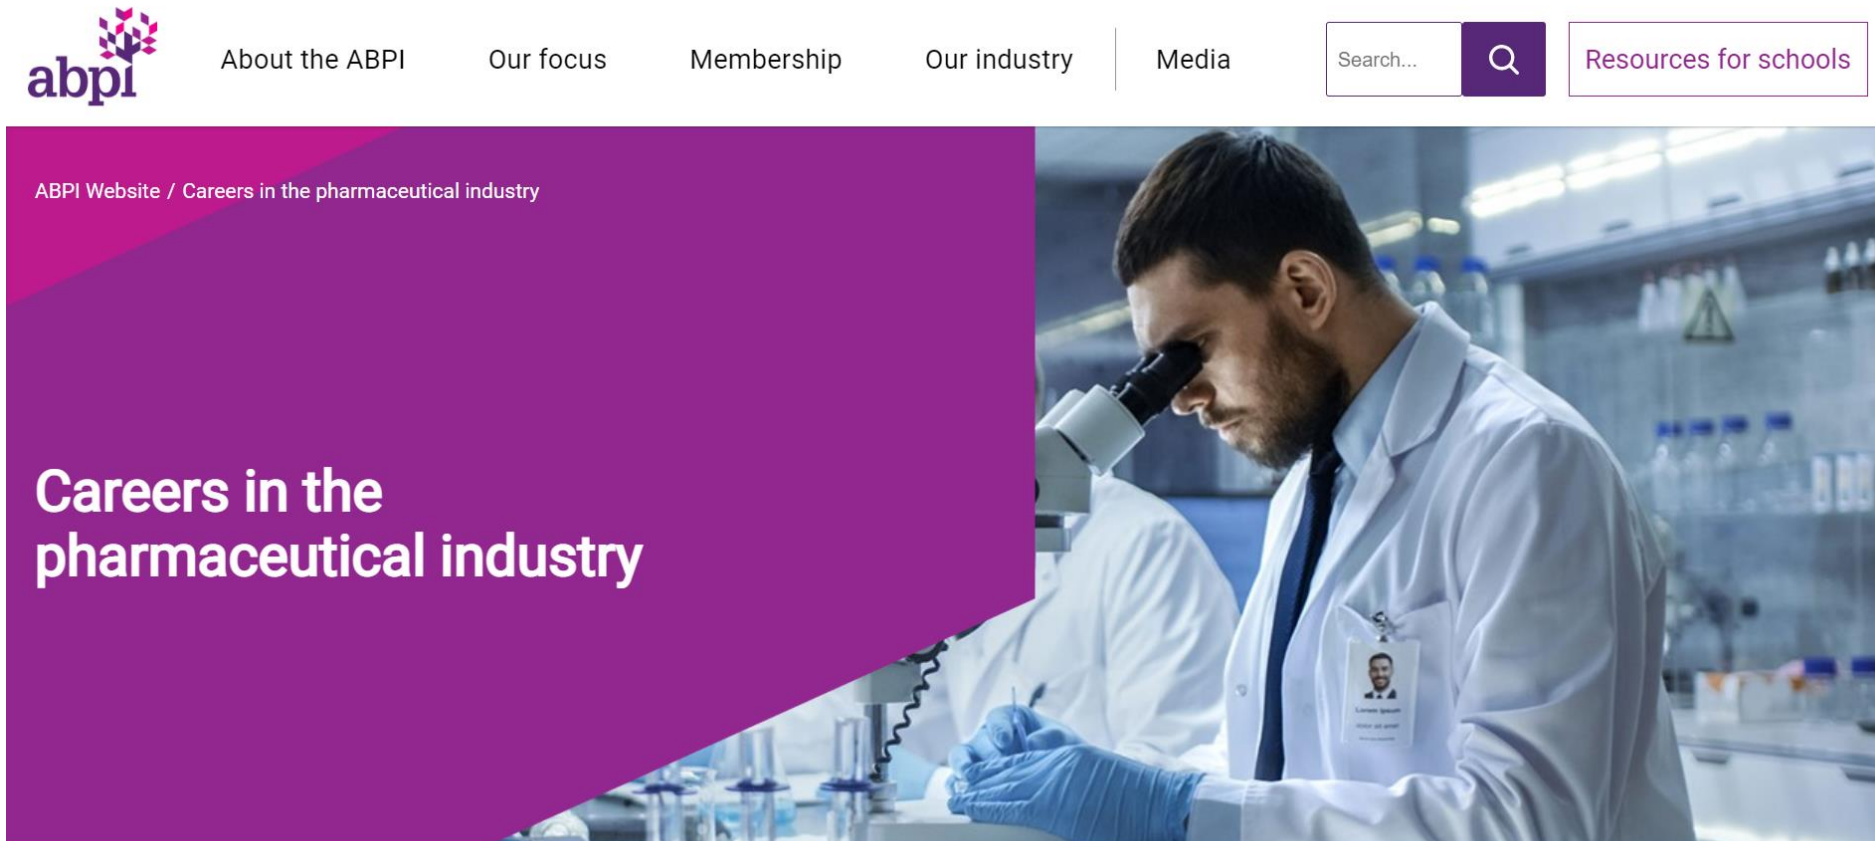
abpi

About the ABPI Our focus Membership Our industry Media

Search...

Resources for schools

ABPI Website / Careers in the pharmaceutical industry

Careers in the pharmaceutical industry

Lorem Ipsum